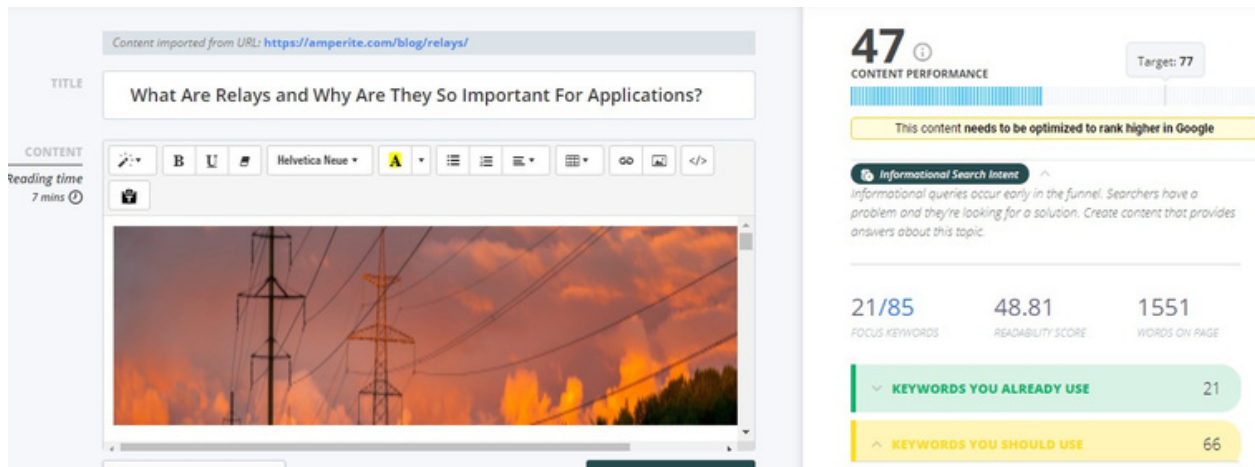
Content imported from URL: https://amperite.com/blog/relays/

TITLE

What Are Relays and Why Are They So Important For Applications?

CONTENT

Reading time
7 mins

B U

Helvetica Neue

A

47

CONTENT PERFORMANCE

Target: 77

This content needs to be optimized to rank higher in Google

Informational Search Intent

Informational queries occur early in the funnel. Searchers have a problem and they're looking for a solution. Create content that provides answers about this topic.

21/85
FOCUS KEYWORDS

48.81
READABILITY SCORE

1551
WORDS ON PAGE

KEYWORDS YOU ALREADY USE 21

KEYWORDS YOU SHOULD USE 66